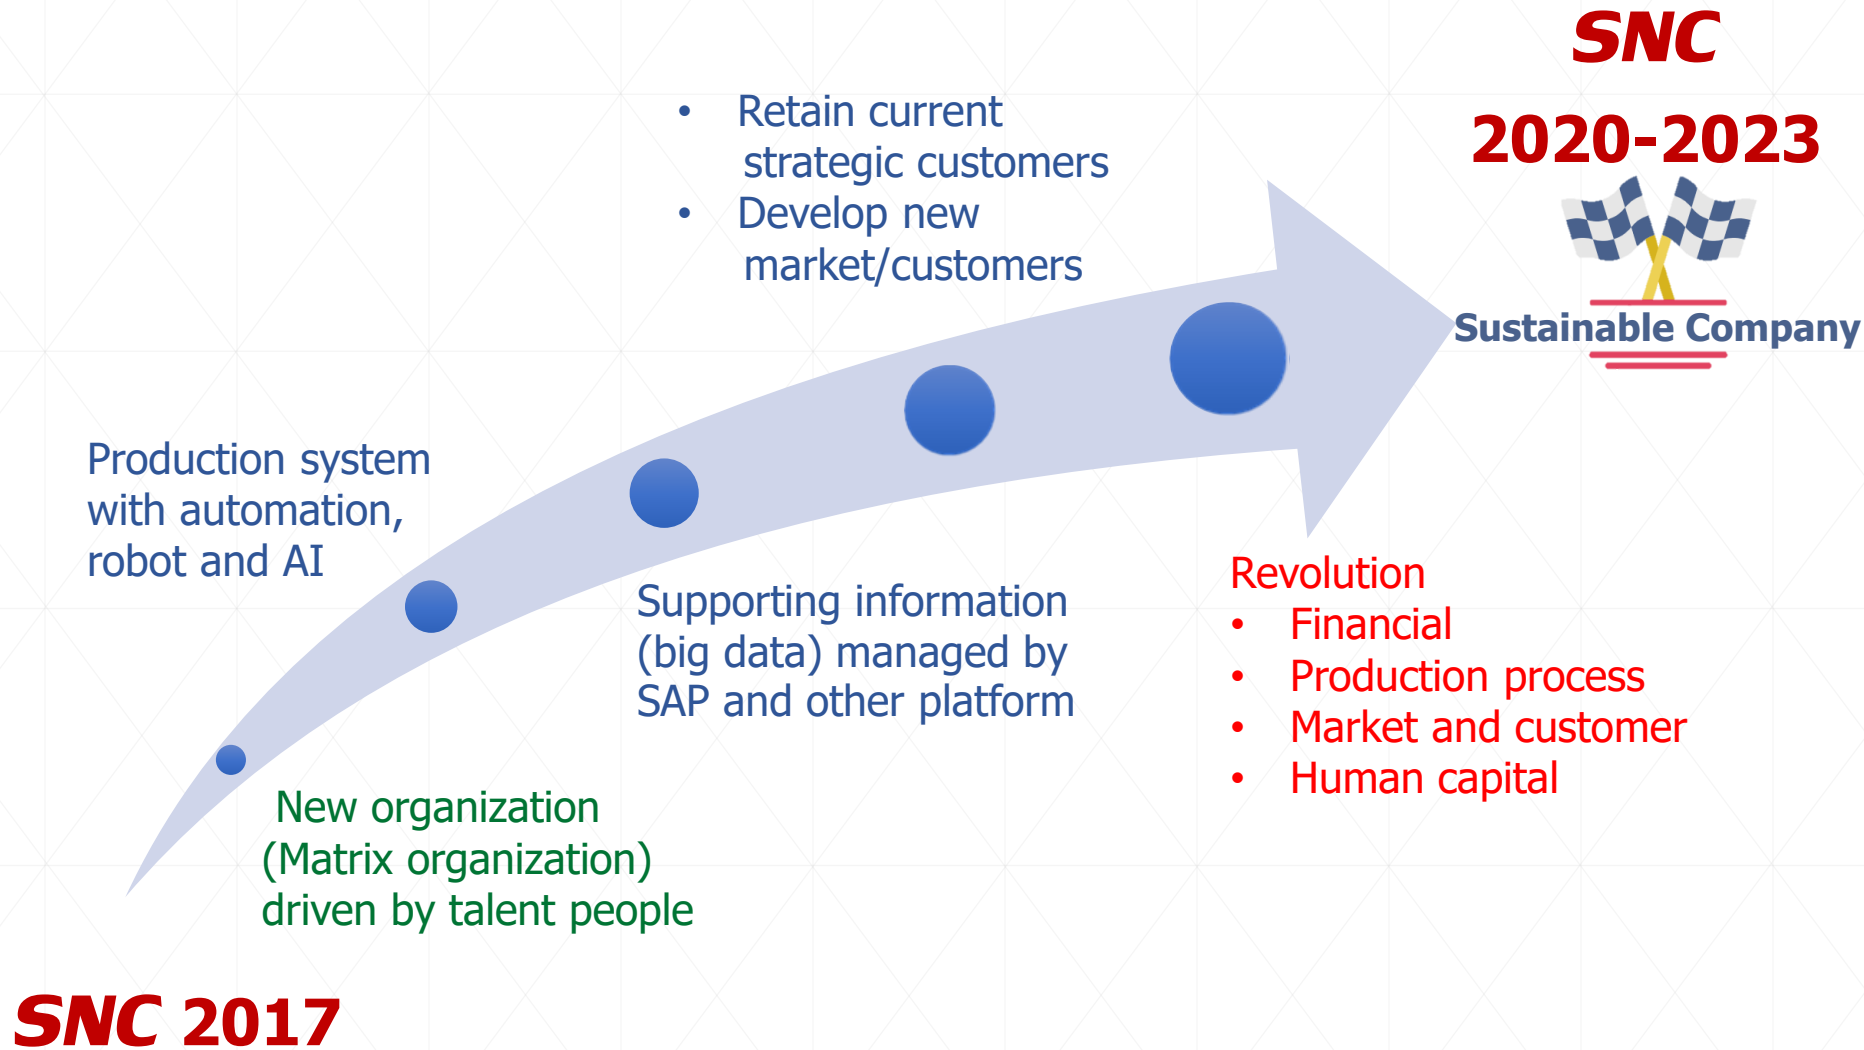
SNC
2020-2023

• Retain current strategic customers
• Develop new market/customers

Sustainable Company

Production system with automation, robot and AI

Supporting information (big data) managed by SAP and other platform

Revolution
• Financial
• Production process
• Market and customer
• Human capital

New organization (Matrix organization) driven by talent people

SNC 2017